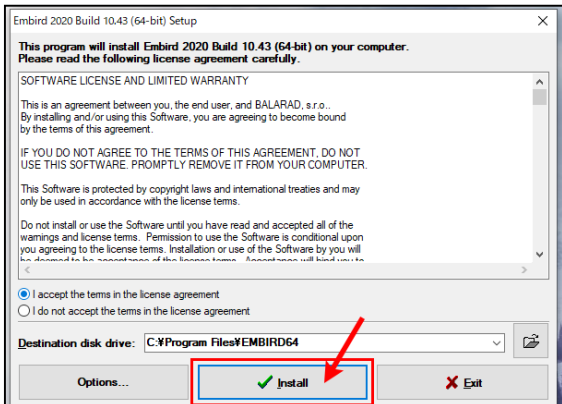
Embird 2020 Build 10.43 (64-bit) Setup

This program will install Embird 2020 Build 10.43 (64-bit) on your computer.
Please read the following license agreement carefully.

SOFTWARE LICENSE AND LIMITED WARRANTY

This is an agreement between you, the end user, and BALARAD, s.r.o.. By installing and/or using this Software, you are agreeing to become bound by the terms of this agreement.

IF YOU DO NOT AGREE TO THE TERMS OF THIS AGREEMENT, DO NOT USE THIS SOFTWARE. PROMPTLY REMOVE IT FROM YOUR COMPUTER.

This Software is protected by copyright laws and international treaties and may only be used in accordance with the license terms.

Do not install or use the Software until you have read and accepted all of the warnings and license terms. Permission to use the Software is conditional upon you agreeing to the license terms. Installation or use of the Software by you will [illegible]

I accept the terms in the license agreement
I do not accept the terms in the license agreement

Destination disk drive: C:¥Program Files¥EMBIRD64

Options... | Install | Exit